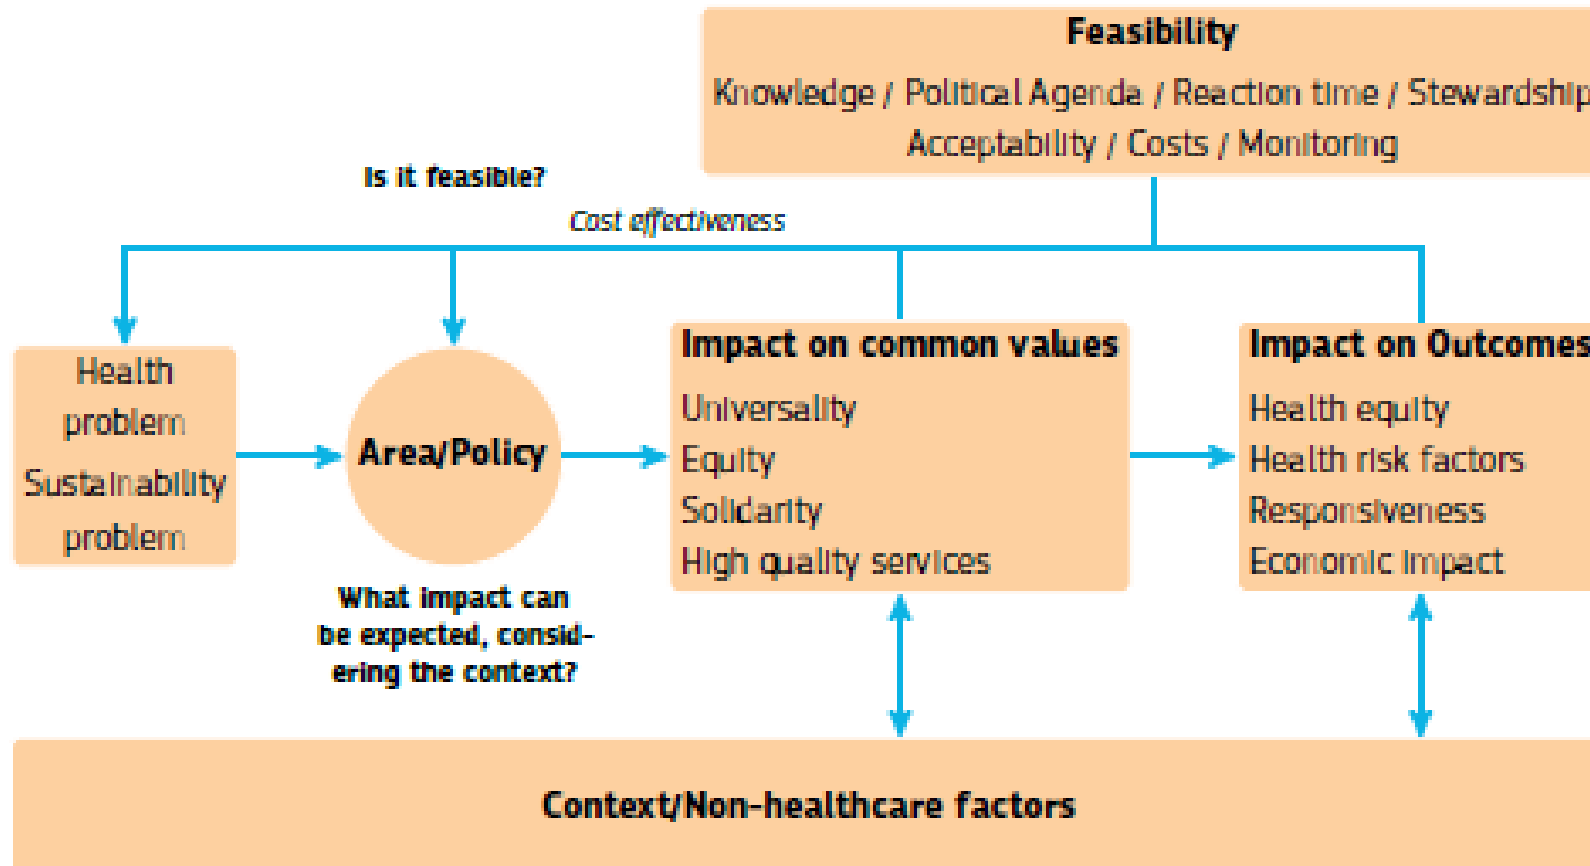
Feasibility

Knowledge / Political Agenda / Reaction time / Stewardship

Acceptability / Costs / Monitoring

Is it feasible?

Cost effectiveness

Health problem

Sustainability problem

Area/Policy

What impact can be expected, considering the context?

Impact on common values

Universality

Equity

Solidarity

High quality services

Impact on Outcomes

Health equity

Health risk factors

Responsiveness

Economic impact

Context/Non-healthcare factors